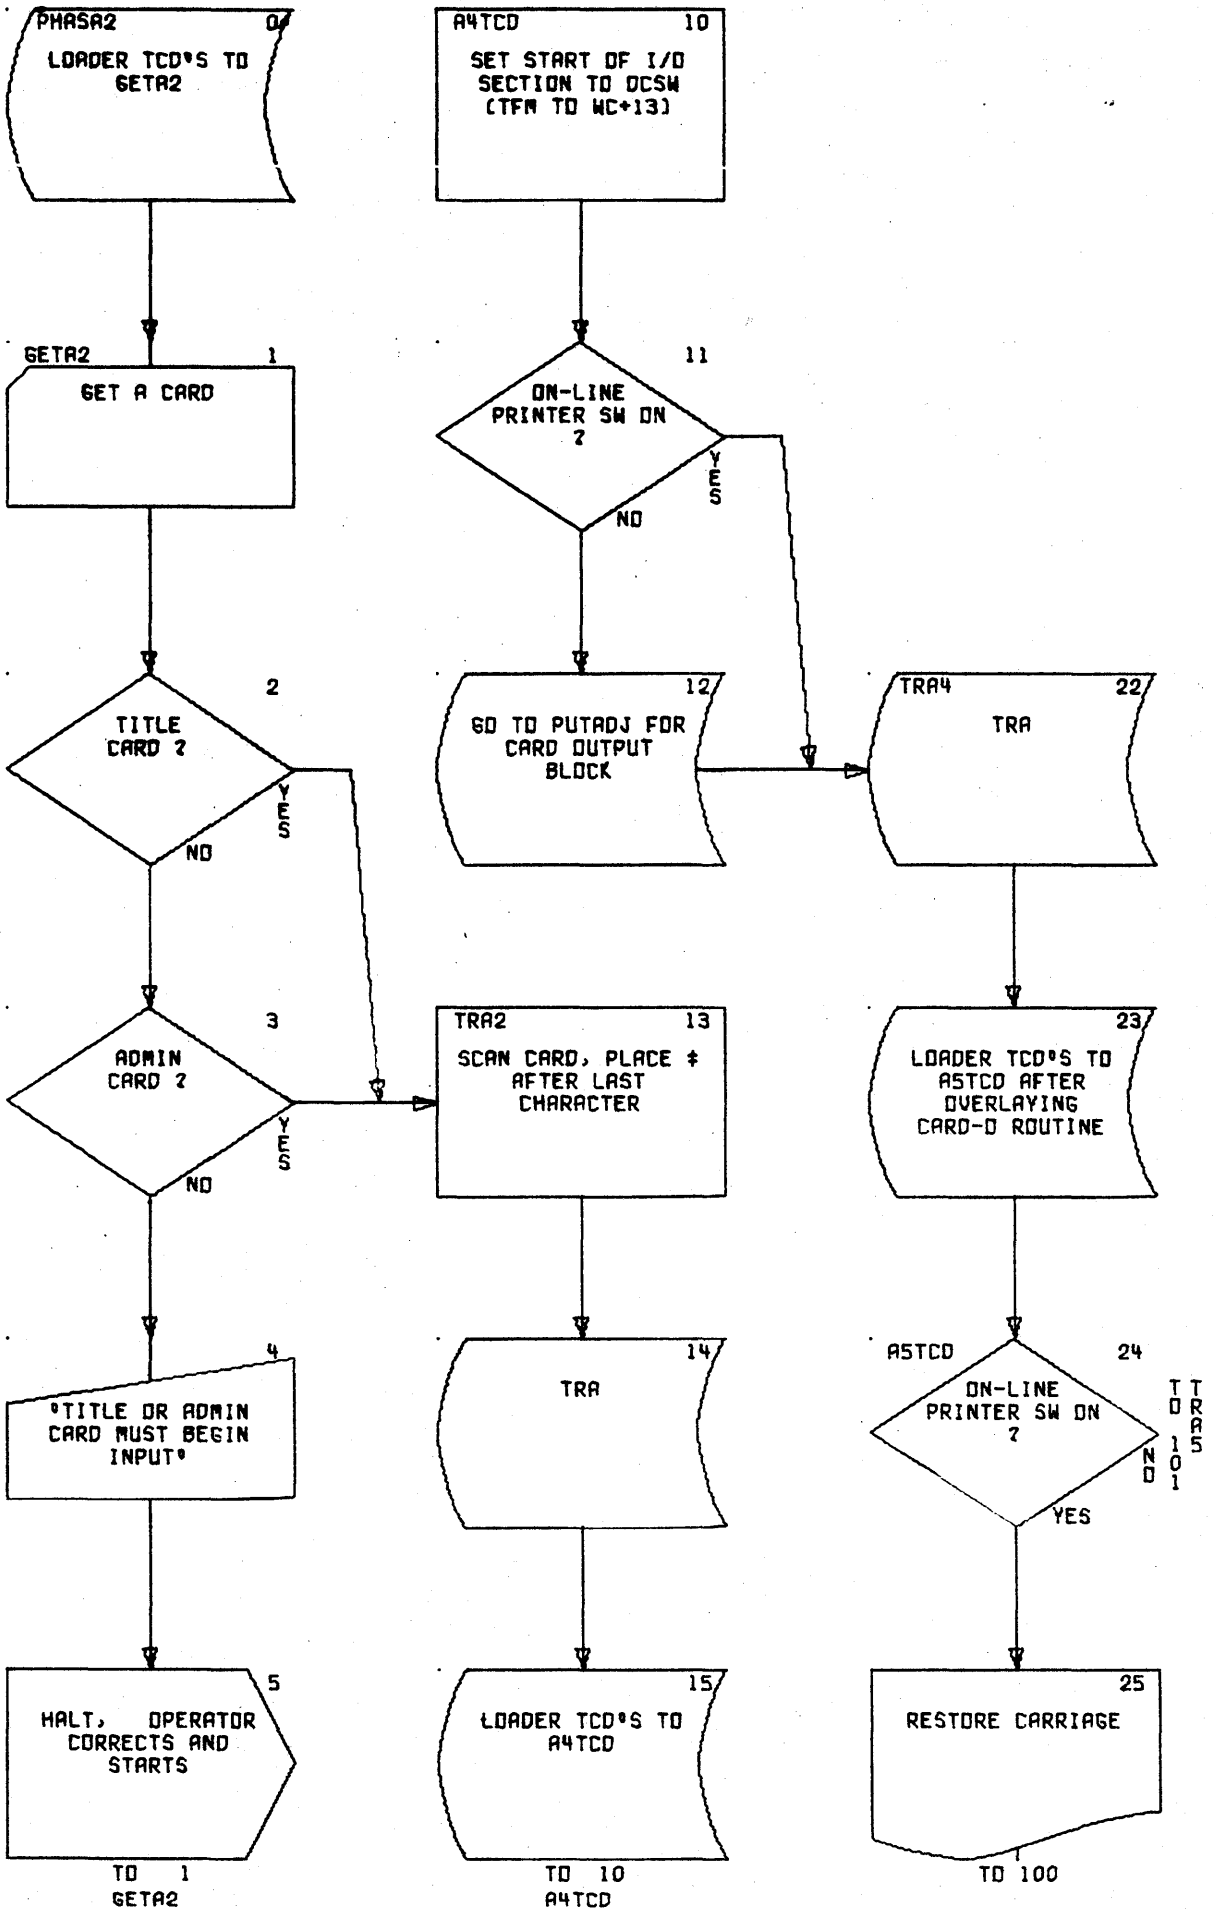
PHASA2 0

LOADER TCD'S TO GETA2

GETA2 1

GET A CARD

2

TITLE CARD ?

YES

NO

3

ADMIN CARD ?

YES

NO

4

'TITLE OR ADMIN CARD MUST BEGIN INPUT'

5

HALT, OPERATOR CORRECTS AND STARTS

TO 1
GETA2

A4TCD 10

SET START OF I/O SECTION TO OCSW (TFM TO WC+13)

11

ON-LINE PRINTER SW ON ?

YES

NO

12

GO TO PUTADJ FOR CARD OUTPUT BLOCK

TRA2 13

SCAN CARD, PLACE ‡ AFTER LAST CHARACTER

14

TRA

15

LOADER TCD'S TO A4TCD

TO 10
A4TCD

TRA4 22

TRA

23

LOADER TCD'S TO A5TCD AFTER OVERLAYING CARD-O ROUTINE

A5TCD 24

ON-LINE PRINTER SW ON ?

NO

TO 101

TRA5

YES

25

RESTORE CARRIAGE

TO 100